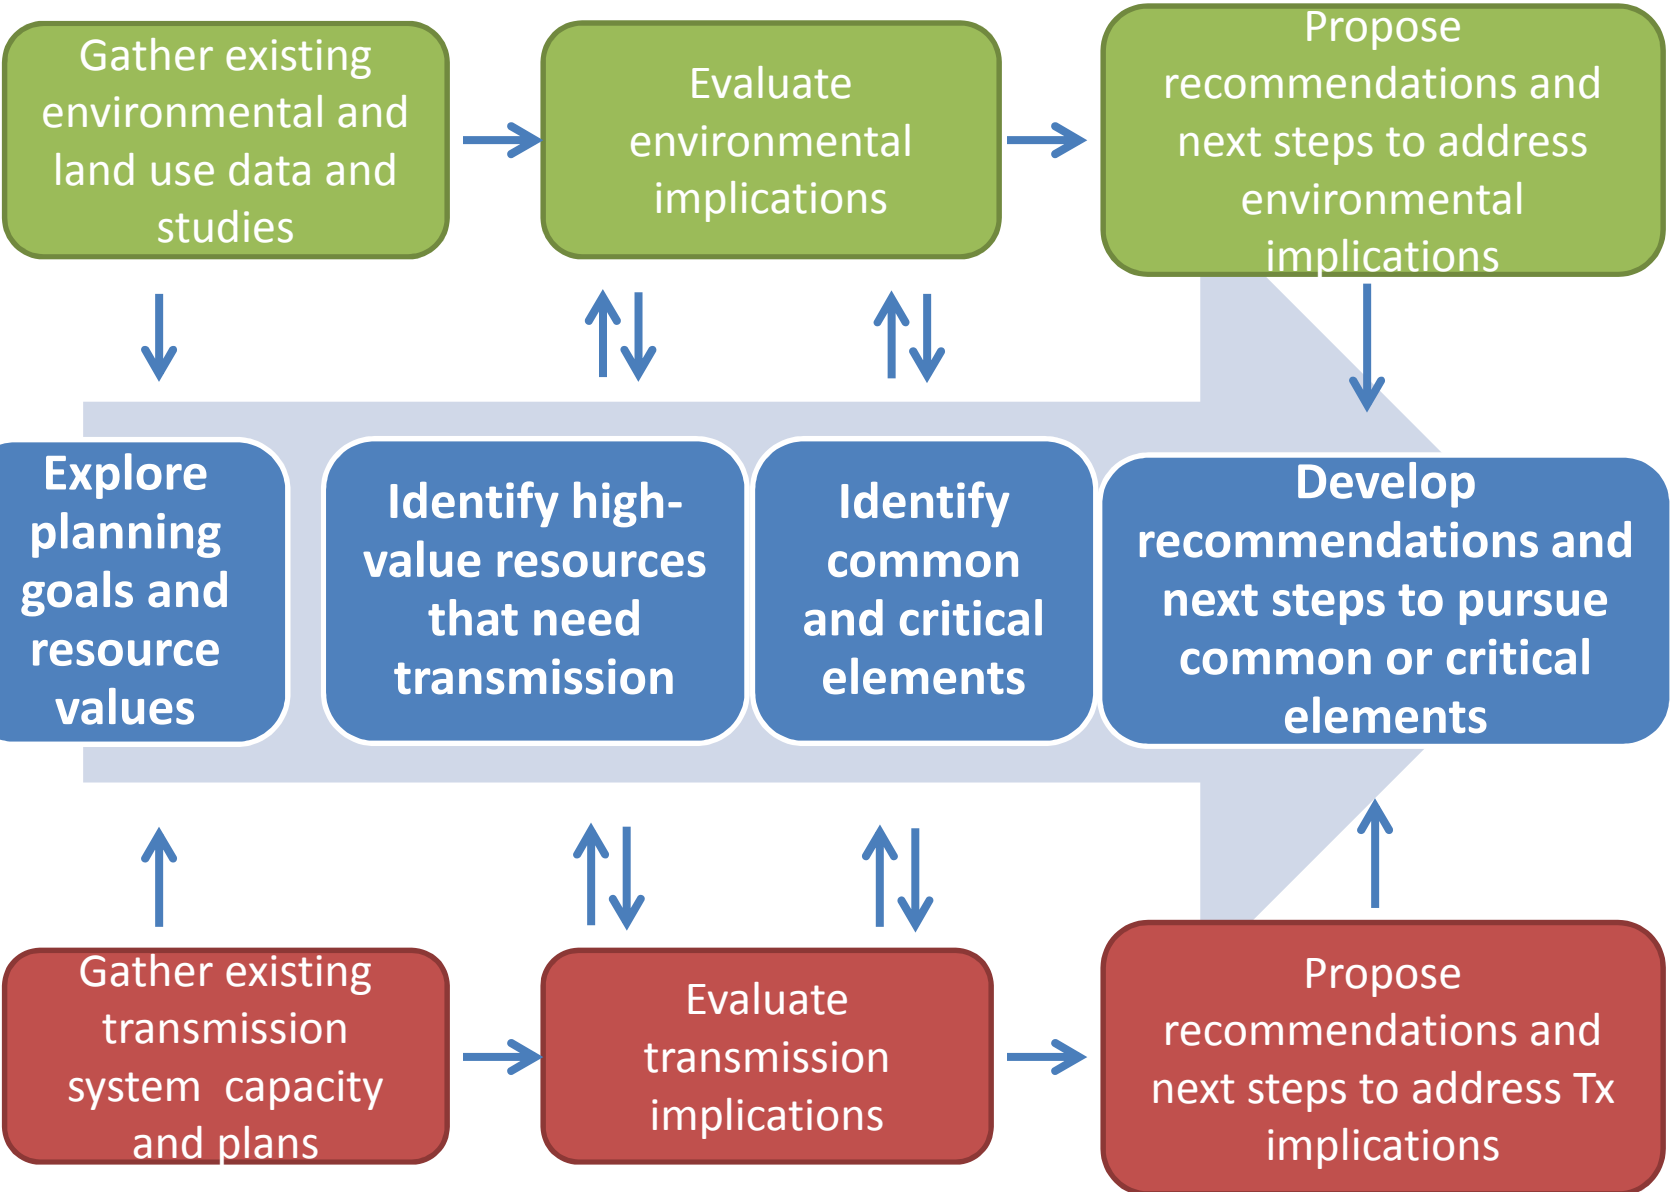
Gather existing environmental and land use data and studies

Evaluate environmental implications

Propose recommendations and next steps to address environmental implications

Explore planning goals and resource values

Identify high-value resources that need transmission

Identify common and critical elements

Develop recommendations and next steps to pursue common or critical elements

Gather existing transmission system capacity and plans

Evaluate transmission implications

Propose recommendations and next steps to address Tx implications